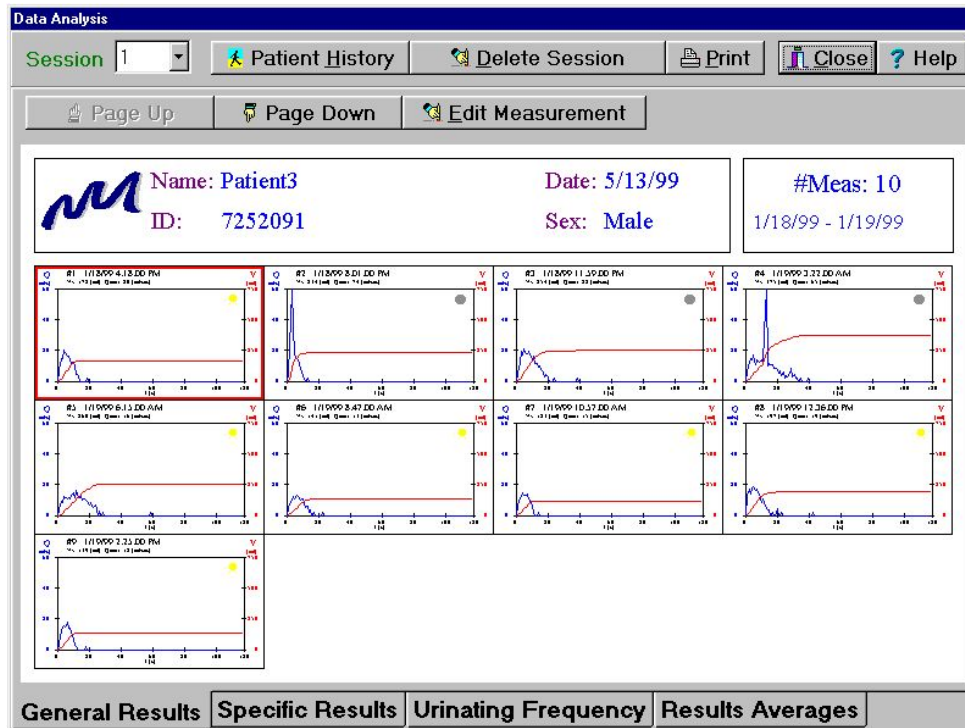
Data Analysis

Session 1

Patient History

Delete Session

Print

Close

? Help

Page Up

Page Down

Edit Measurement

Name: Patient3

ID: 7252091

Date: 5/13/99

Sex: Male

#Meas: 10

1/18/99 - 1/19/99

#1 1/18/99 4:18:00 PM

#2 1/18/99 8:01:00 PM

#3 1/18/99 11:59:00 PM

#4 1/19/99 3:22:00 AM

#5 1/19/99 6:15:00 AM

#6 1/19/99 8:47:00 AM

#7 1/19/99 10:57:00 AM

#8 1/19/99 12:36:00 PM

#9 1/19/99 2:25:00 PM

General Results

Specific Results

Urinating Frequency

Results Averages